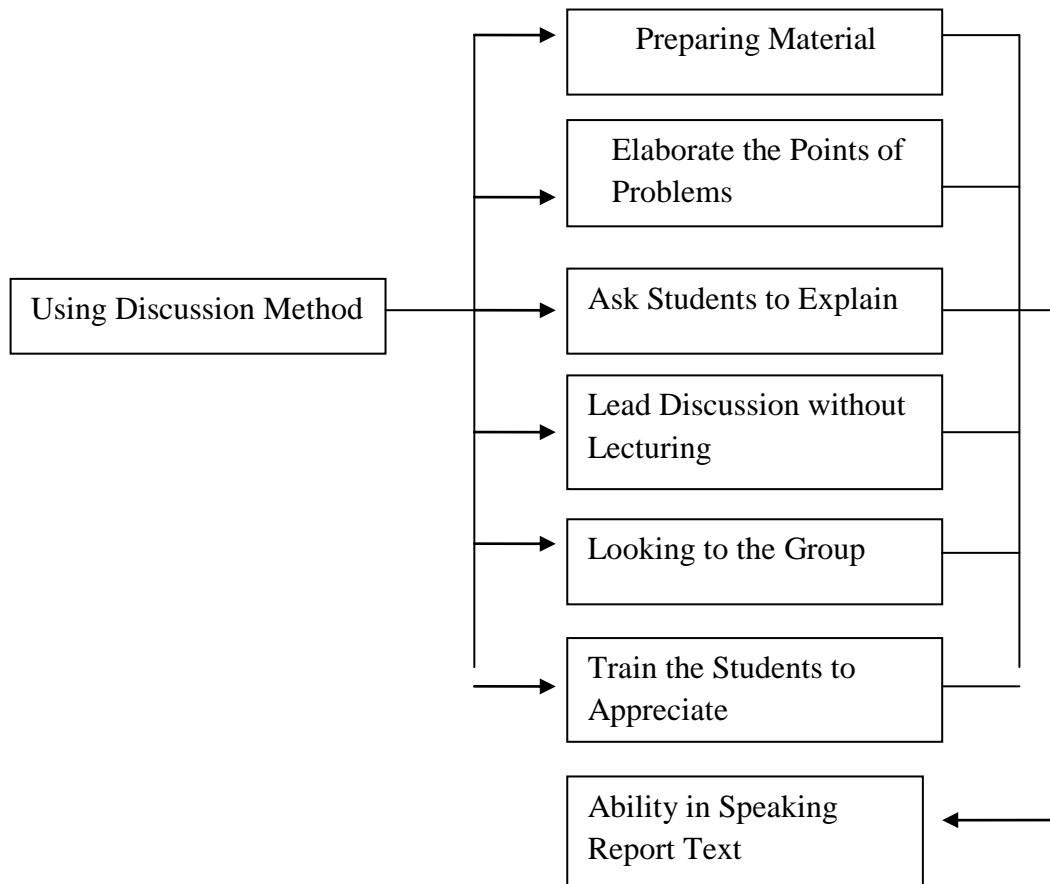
Using Discussion Method

Preparing Material

Elaborate the Points of Problems

Ask Students to Explain

Lead Discussion without Lecturing

Looking to the Group

Train the Students to Appreciate

Ability in Speaking Report Text